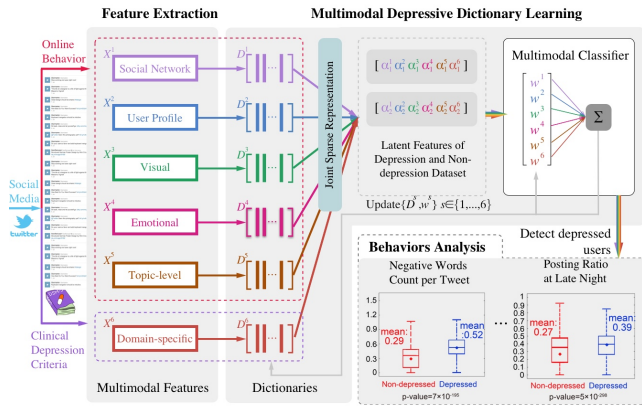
Feature Extraction

Multimodal Depressive Dictionary Learning

Online Behavior

Social Media

twitter

Clinical Depression Criteria

$X^1$ Social Network $D^1$

$X^2$ User Profile $D^2$

$X^3$ Visual $D^3$

$X^4$ Emotional $D^4$

$X^5$ Topic-level $D^5$

$X^6$ Domain-specific $D^6$

Joint Sparse Representation

$[\alpha_1^1\ \alpha_1^2\ \alpha_1^3\ \alpha_1^4\ \alpha_1^5\ \alpha_1^6]$

$[\alpha_2^1\ \alpha_2^2\ \alpha_2^3\ \alpha_2^4\ \alpha_2^5\ \alpha_2^6]$

Latent Features of Depression and Non-depression Dataset

Multimodal Classifier

$w^1$ $w^2$ $w^3$ $w^4$ $w^5$ $w^6$

$\Sigma$

Update$\{D^s, w^s\}$ $s\in\{1,...,6\}$

Detect depressed users

Behaviors Analysis

Negative Words Count per Tweet

mean: 0.29

mean 0.52

Non-depressed Depressed

p-value=$7\times10^{-186}$

Posting Ratio at Late Night

mean: 0.27

mean 0.39

Non-depressed Depressed

p-value=$5\times10^{-266}$

Multimodal Features

Dictionaries